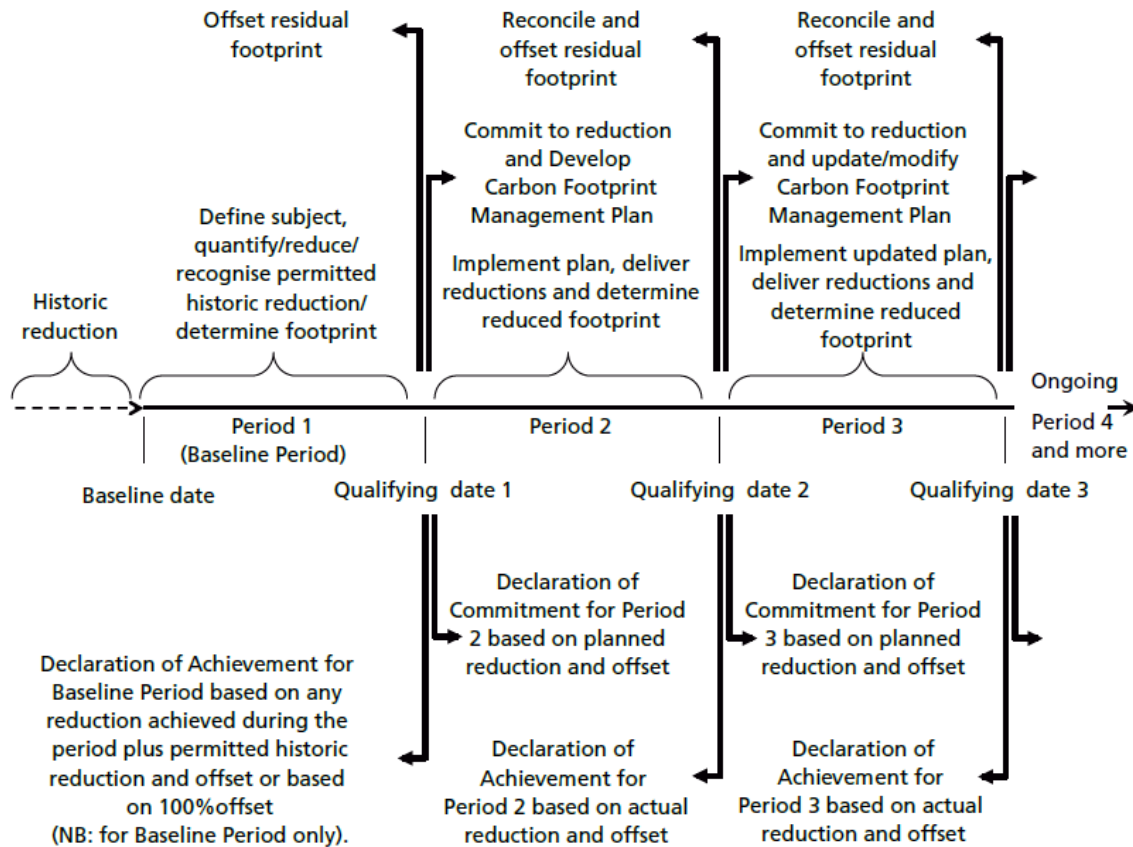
Offset residual footprint

Reconcile and offset residual footprint

Reconcile and offset residual footprint

Commit to reduction and Develop Carbon Footprint Management Plan

Commit to reduction and update/modify Carbon Footprint Management Plan

Define subject, quantify/reduce/ recognise permitted historic reduction/ determine footprint

Implement plan, deliver reductions and determine reduced footprint

Implement updated plan, deliver reductions and determine reduced footprint

Historic reduction

Ongoing

Period 1 (Baseline Period)

Period 2

Period 3

Period 4 and more

Baseline date

Qualifying date 1

Qualifying date 2

Qualifying date 3

Declaration of Commitment for Period 2 based on planned reduction and offset

Declaration of Commitment for Period 3 based on planned reduction and offset

Declaration of Achievement for Baseline Period based on any reduction achieved during the period plus permitted historic reduction and offset or based on 100%offset (NB: for Baseline Period only).

Declaration of Achievement for Period 2 based on actual reduction and offset

Declaration of Achievement for Period 3 based on actual reduction and offset